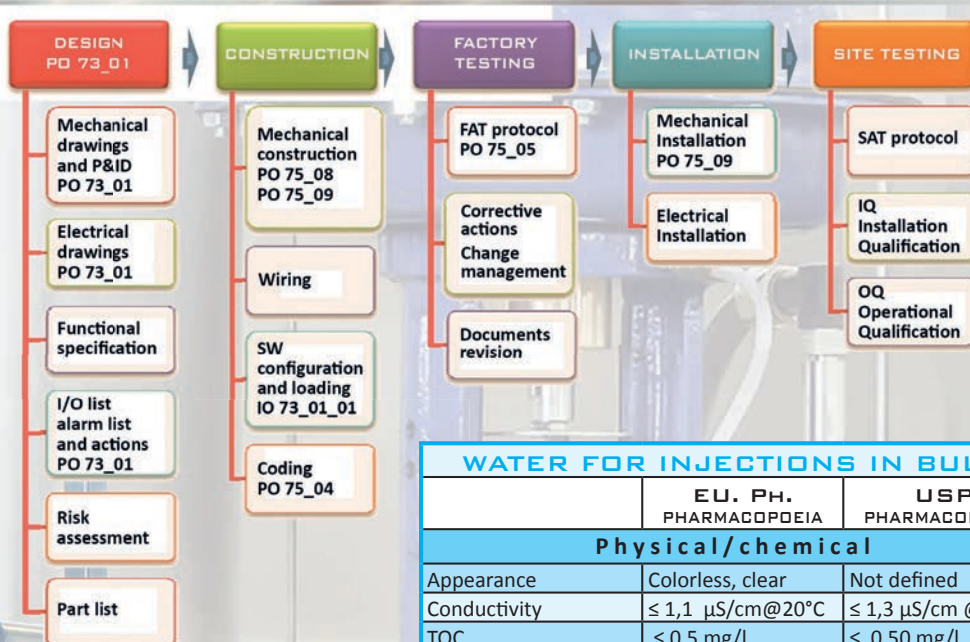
DESIGN
PO 73_01

CONSTRUCTION

FACTORY TESTING

INSTALLATION

SITE TESTING

Mechanical drawings and P&ID
PO 73_01

Electrical drawings
PO 73_01

Functional specification

I/O list alarm list and actions
PO 73_01

Risk assessment

Part list

Mechanical construction
PO 75_08
PO 75_09

Wiring

SW configuration and loading
IO 73_01_01

Coding
PO 75_04

FAT protocol
PO 75_05

Corrective actions
Change management

Documents revision

Mechanical Installation
PO 75_09

Electrical Installation

SAT protocol

IQ
Installation Qualification

OQ
Operational Qualification

WATER FOR INJECTIONS IN BU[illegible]

| | EU. PH. PHARMACOPOEIA | USP PHARMACO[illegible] |
|---|---|---|
| Physical/chemical | | |
| Appearance | Colorless, clear | Not defined |
| Conductivity | ≤ 1,1 µS/cm@20°C | ≤ 1,3 µS/cm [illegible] |
| TOC | ≤ 0,5 mg/l | ≤ 0,50 mg/l |